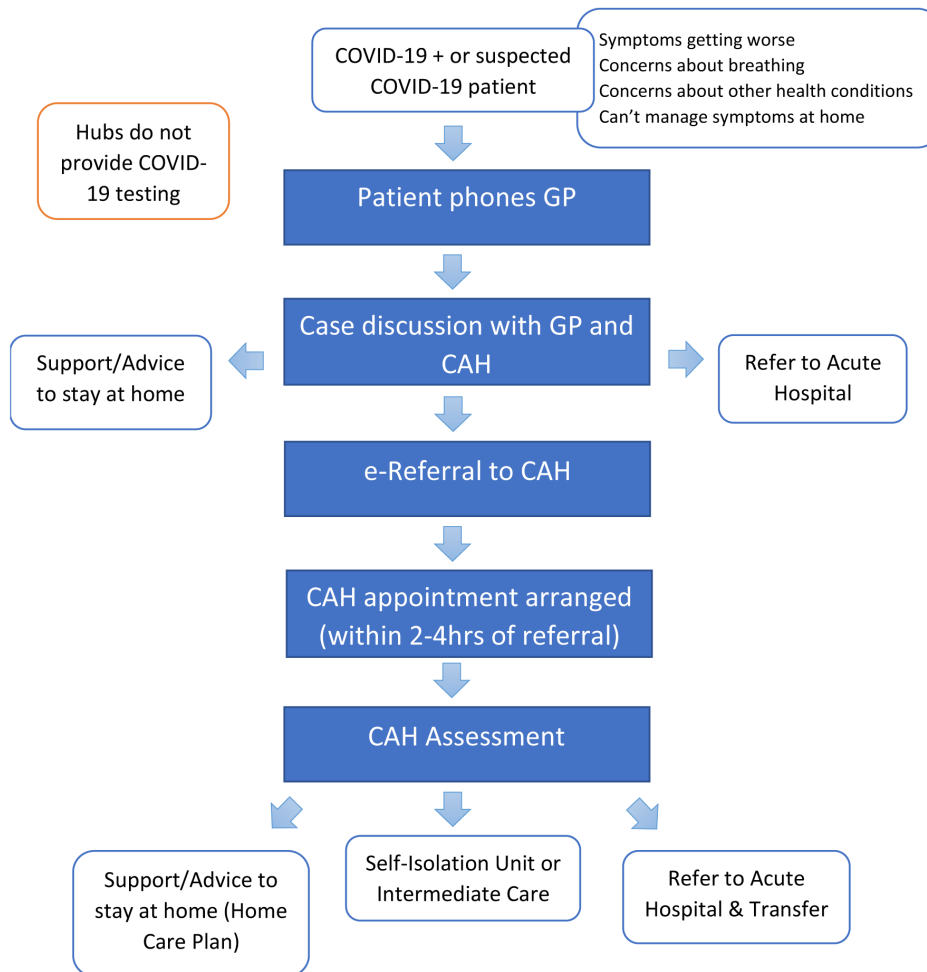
COVID-19 + or suspected COVID-19 patient

Symptoms getting worse
Concerns about breathing
Concerns about other health conditions
Can't manage symptoms at home

Hubs do not provide COVID-19 testing

Patient phones GP

Support/Advice to stay at home

Case discussion with GP and CAH

Refer to Acute Hospital

e-Referral to CAH

CAH appointment arranged (within 2-4hrs of referral)

CAH Assessment

Support/Advice to stay at home (Home Care Plan)

Self-Isolation Unit or Intermediate Care

Refer to Acute Hospital & Transfer